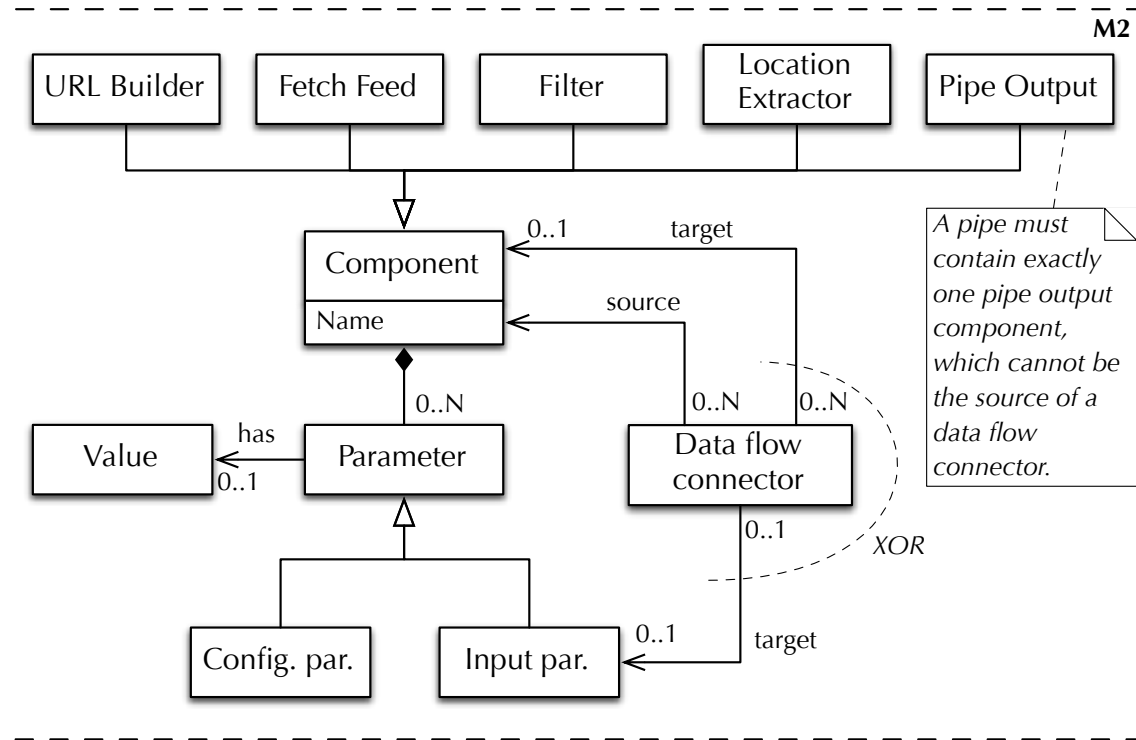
M2

URL Builder

Fetch Feed

Filter

Location Extractor

Pipe Output

A pipe must contain exactly one pipe output component, which cannot be the source of a data flow connector.

0..1

target

Component

Name

source

0..N

0..N

0..N

has

Value

0..1

Parameter

Data flow connector

0..1

XOR

Config. par.

Input par.

0..1

target